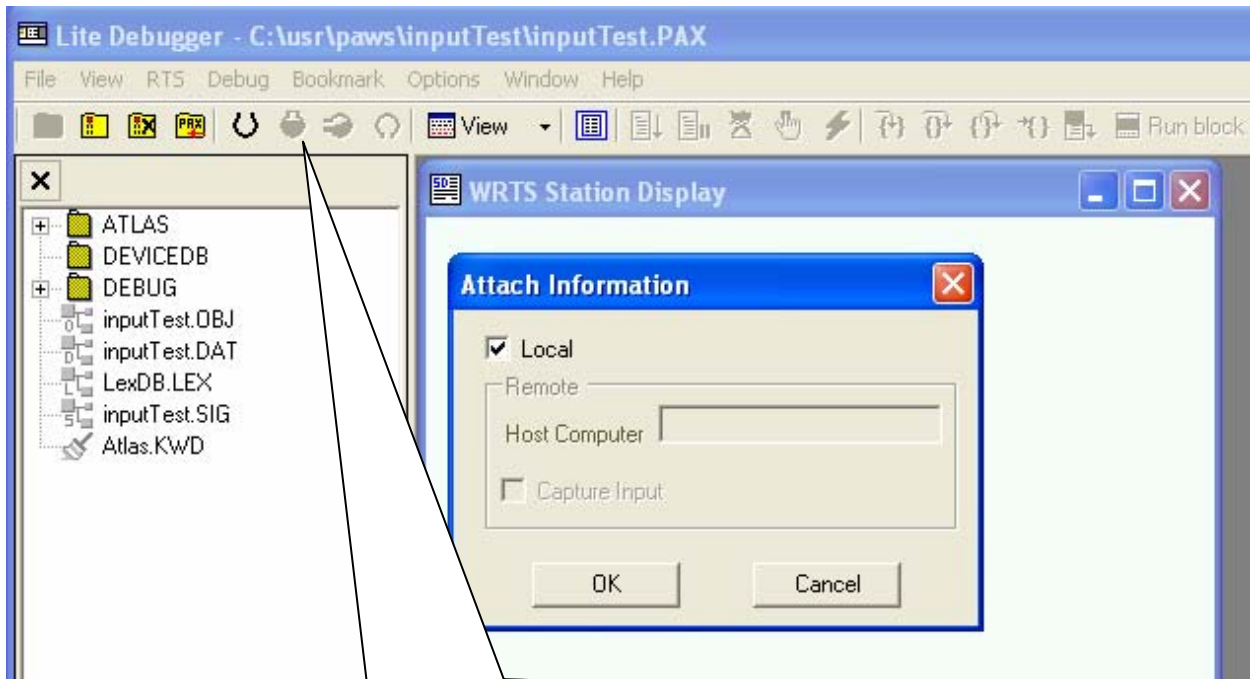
Lite Debugger - C:\usr\paws\inputTest\inputTest.PAX

File View RTS Debug Bookmark Options Window Help

View Run block

ATLAS
DEVICEDB
DEBUG
inputTest.OBJ
inputTest.DAT
LexDB.LEX
inputTest.SIG
Atlas.KWD

WRTS Station Display

Attach Information

Local

Remote

Host Computer

Capture Input

OK

Cancel